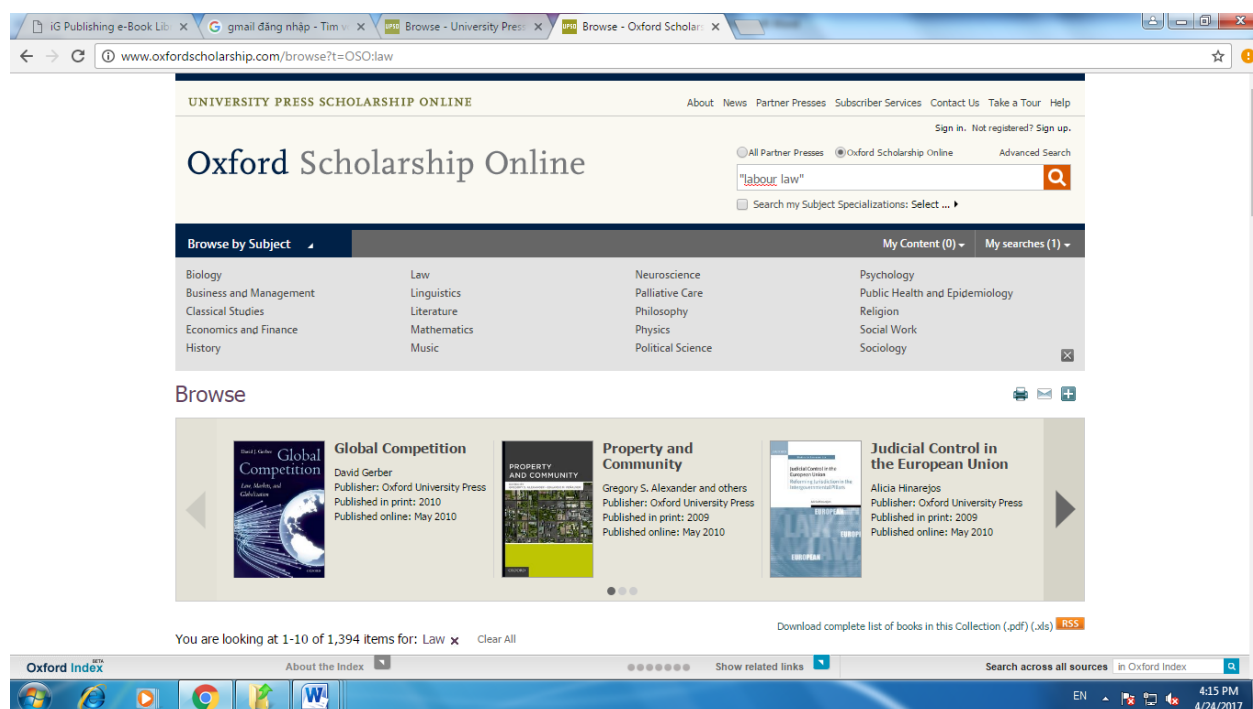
iG Publishing e-Book Lib ×
gmail đăng nhập - Tìm v ×
Browse - University Press ×
Browse - Oxford Scholar ×

www.oxfordscholarship.com/browse?t=OSO:law

UNIVERSITY PRESS SCHOLARSHIP ONLINE

About News Partner Presses Subscriber Services Contact Us Take a Tour Help

Sign in. Not registered? Sign up.

Oxford Scholarship Online

All Partner Presses Oxford Scholarship Online Advanced Search

"labour law"

Search my Subject Specializations: Select ...

Browse by Subject

My Content (0) My searches (1)

| Biology | Law | Neuroscience | Psychology |
|---|---|---|---|
| Business and Management | Linguistics | Palliative Care | Public Health and Epidemiology |
| Classical Studies | Literature | Philosophy | Religion |
| Economics and Finance | Mathematics | Physics | Social Work |
| History | Music | Political Science | Sociology |

Browse

David J. Gerber Global Competition Law, Markets, and Globalization

Global Competition
David Gerber
Publisher: Oxford University Press
Published in print: 2010
Published online: May 2010

PROPERTY AND COMMUNITY

Property and Community
Gregory S. Alexander and others
Publisher: Oxford University Press
Published in print: 2009
Published online: May 2010

Judicial Control in the European Union

Judicial Control in the European Union
Alicia Hinarejos
Publisher: Oxford University Press
Published in print: 2009
Published online: May 2010

Download complete list of books in this Collection (.pdf) (.xls) RSS

You are looking at 1-10 of 1,394 items for: Law × Clear All

Oxford Index BETA About the Index Show related links Search across all sources in Oxford Index

EN 4:15 PM 4/24/2017